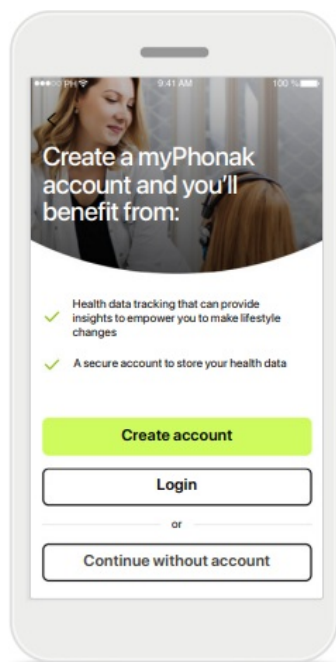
●●●○○ PH

9:41 AM

100 %

Create a myPhonak account and you'll benefit from:

Health data tracking that can provide insights to empower you to make lifestyle changes

A secure account to store your health data

Create account

Login

or

Continue without account